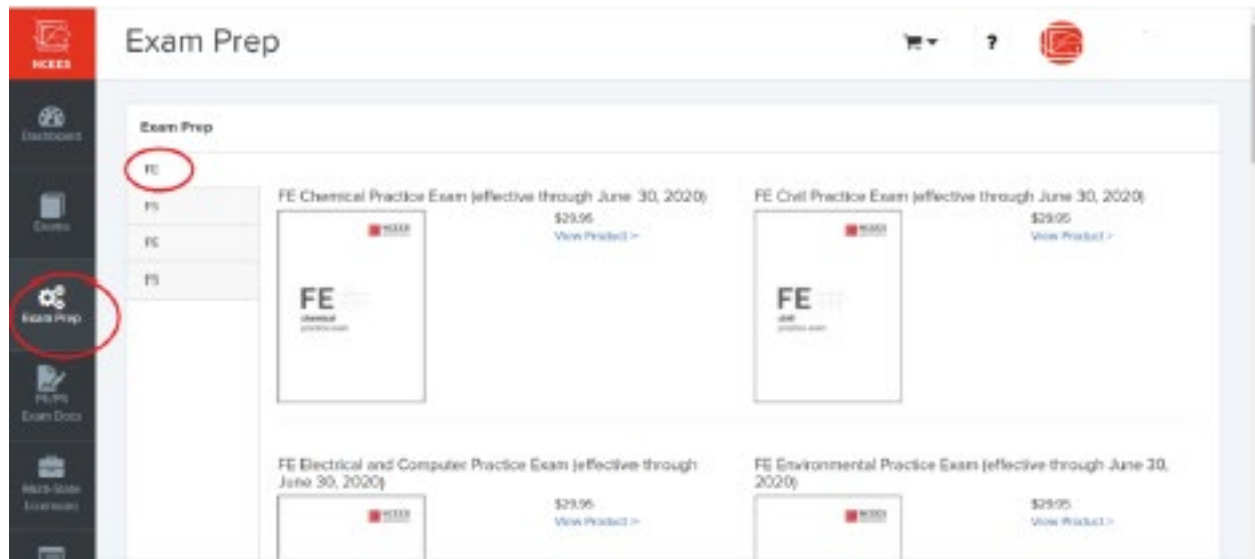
NCEES

Dashboard

Exams

Exam Prep

PE/PS Exam Docs

Multi-State Licensure

Exam Prep

?

Exam Prep

FE

FS

PE

PS

FE Chemical Practice Exam (effective through June 30, 2020)

NCEES

FE

chemical

practice exam

$29.95

View Product >

FE Civil Practice Exam (effective through June 30, 2020)

NCEES

FE

civil

practice exam

$29.95

View Product >

FE Electrical and Computer Practice Exam (effective through June 30, 2020)

NCEES

$29.95

View Product >

FE Environmental Practice Exam (effective through June 30, 2020)

NCEES

$29.95

View Product >